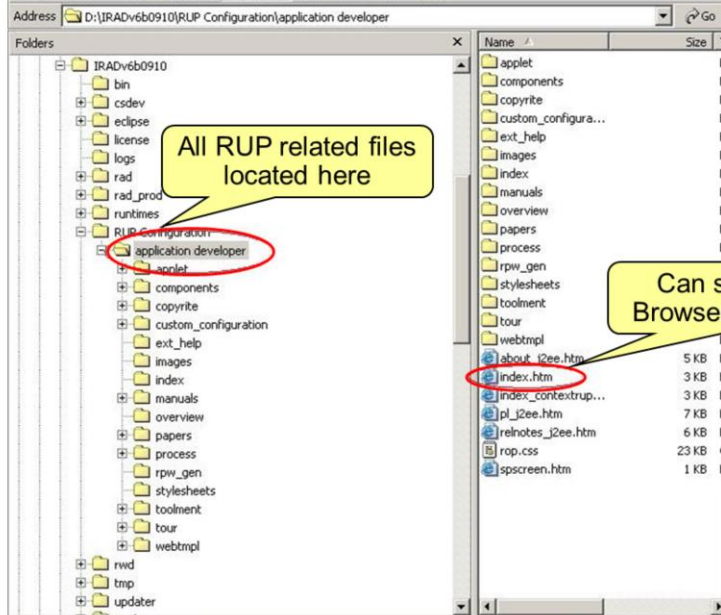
Address D:\IRADv6b0910\RUP Configuration\application developer

Go

Folders

IRADv6b0910
bin
csdev
eclipse
license
logs
rad
rad_prod
runtimes
RUP Configuration
application developer
applet
components
copyrite
custom_configuration
ext_help
images
index
manuals
overview
papers
process
rpw_gen
stylesheets
toolment
tour
webtmpl
rwd
tmp
updater

All RUP related files located here

| Name | Size |
|---|---|
| applet | |
| components | |
| copyrite | |
| custom_configura... | |
| ext_help | |
| images | |
| index | |
| manuals | |
| overview | |
| papers | |
| process | |
| rpw_gen | |
| stylesheets | |
| toolment | |
| tour | |
| webtmpl | |
| about_j2ee.htm | 5 KB |
| index.htm | 3 KB |
| index_contextrup... | 3 KB |
| pl_j2ee.htm | 7 KB |
| relnotes_j2ee.htm | 6 KB |
| rop.css | 23 KB |
| spscreen.htm | 1 KB |

Can s
Browse